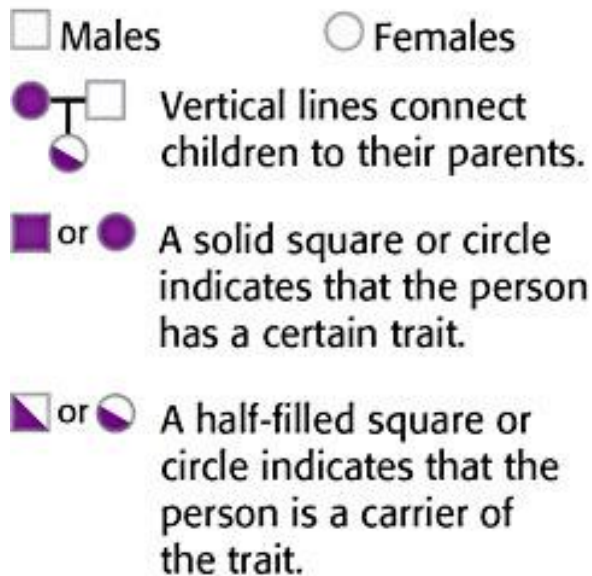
Males Females

Vertical lines connect children to their parents.

or A solid square or circle indicates that the person has a certain trait.

or A half-filled square or circle indicates that the person is a carrier of the trait.